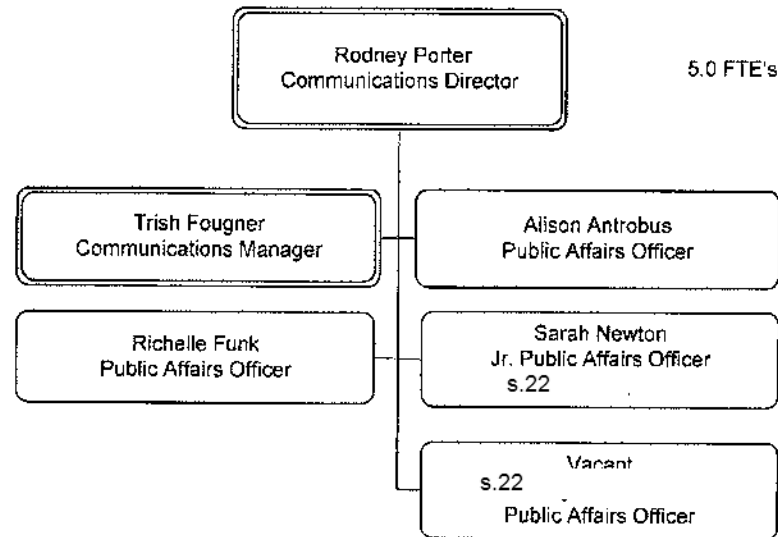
Rodney Porter
Communications Director

5.0 FTE's

Trish Fougner
Communications Manager

Alison Antrobus
Public Affairs Officer

Richelle Funk
Public Affairs Officer

Sarah Newton
Jr. Public Affairs Officer
s.22

Vacant
s.22
Public Affairs Officer